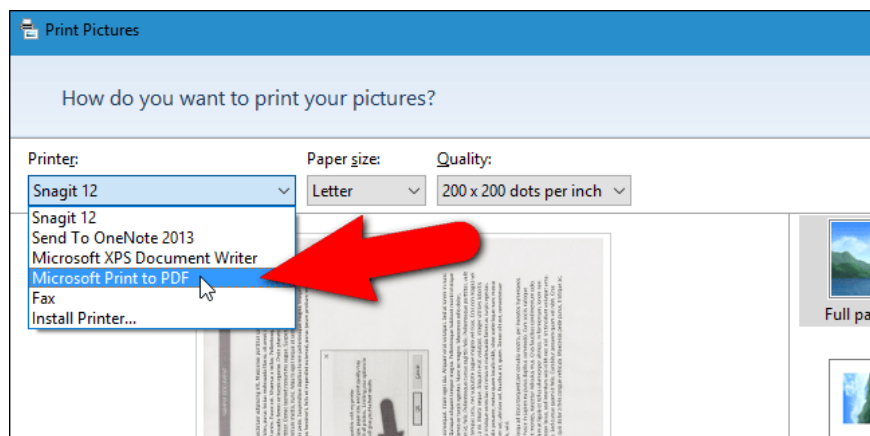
Print Pictures

How do you want to print your pictures?

Printer:
Snagit 12
Paper size:
Letter
Quality:
200 x 200 dots per inch

Snagit 12
Send To OneNote 2013
Microsoft XPS Document Writer
Microsoft Print to PDF
Fax
Install Printer...

Full pa